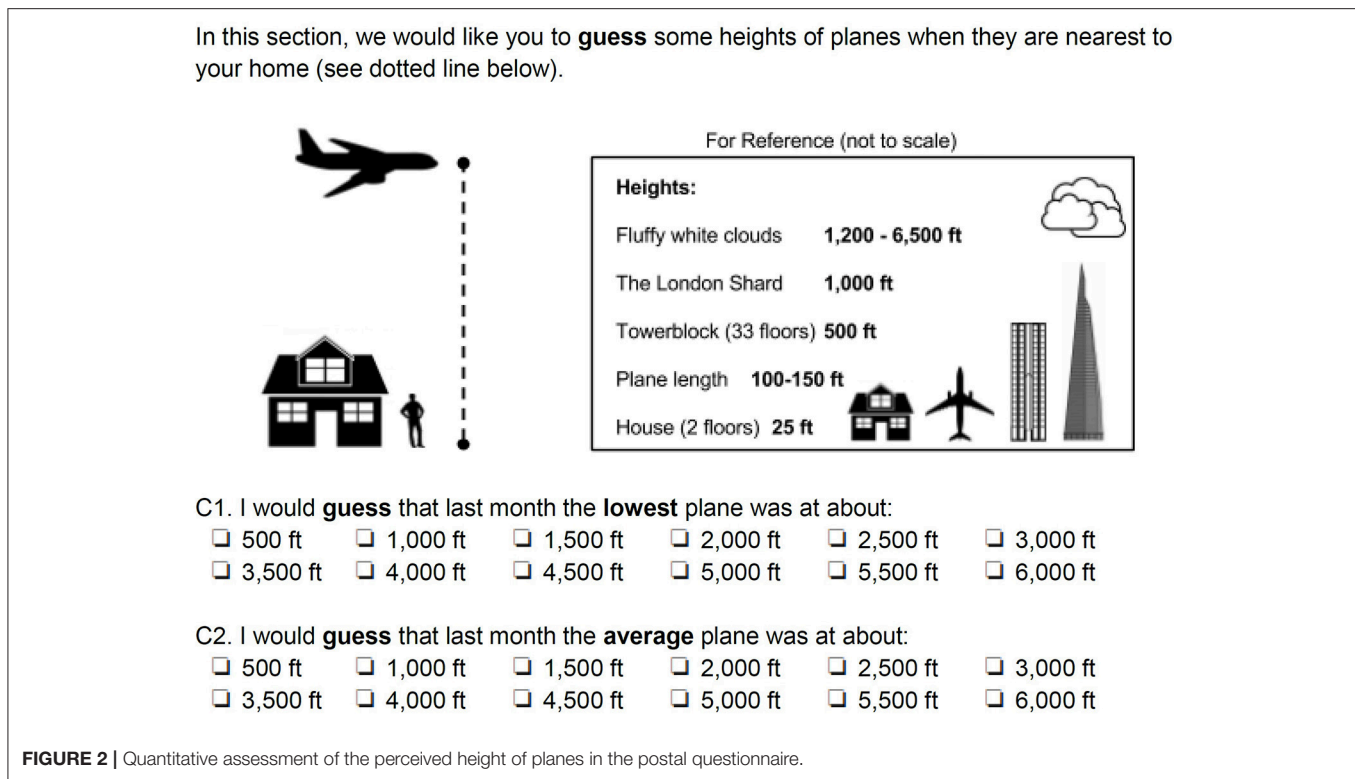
In this section, we would like you to **guess** some heights of planes when they are nearest to your home (see dotted line below).

For Reference (not to scale)

**Heights:**

Fluffy white clouds **1,200 - 6,500 ft**

The London Shard **1,000 ft**

Towerblock (33 floors) **500 ft**

Plane length **100-150 ft**

House (2 floors) **25 ft**

C1. I would **guess** that last month the **lowest** plane was at about:
❑ 500 ft ❑ 1,000 ft ❑ 1,500 ft ❑ 2,000 ft ❑ 2,500 ft ❑ 3,000 ft
❑ 3,500 ft ❑ 4,000 ft ❑ 4,500 ft ❑ 5,000 ft ❑ 5,500 ft ❑ 6,000 ft

C2. I would **guess** that last month the **average** plane was at about:
❑ 500 ft ❑ 1,000 ft ❑ 1,500 ft ❑ 2,000 ft ❑ 2,500 ft ❑ 3,000 ft
❑ 3,500 ft ❑ 4,000 ft ❑ 4,500 ft ❑ 5,000 ft ❑ 5,500 ft ❑ 6,000 ft

**FIGURE 2 |** Quantitative assessment of the perceived height of planes in the postal questionnaire.